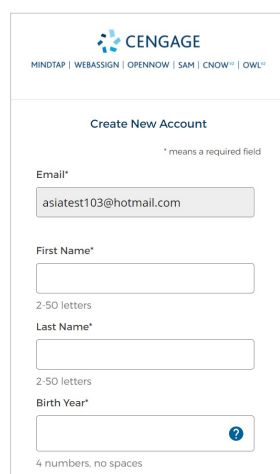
CENGAGE
MINDTAP | WEBASSIGN | OPENNOW | SAM | CNOW$^{v2}$ | OWL$^{v2}$

Create New Account

* means a required field

Email*

asiatest103@hotmail.com

First Name*

2-50 letters

Last Name*

2-50 letters

Birth Year*

?

4 numbers, no spaces